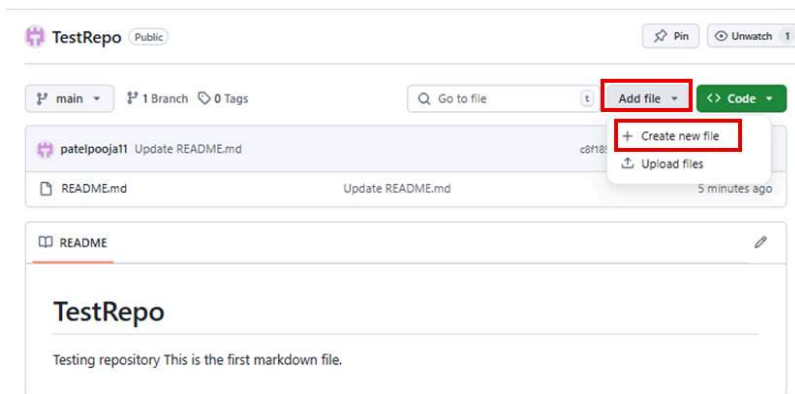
TestRepo Public

Pin Unwatch 1

main 1 Branch 0 Tags

Go to file t

Add file

Code

patelpooja11 Update README.md

c8f18

+ Create new file

Upload files

README.md

Update README.md

5 minutes ago

README

TestRepo

Testing repository This is the first markdown file.